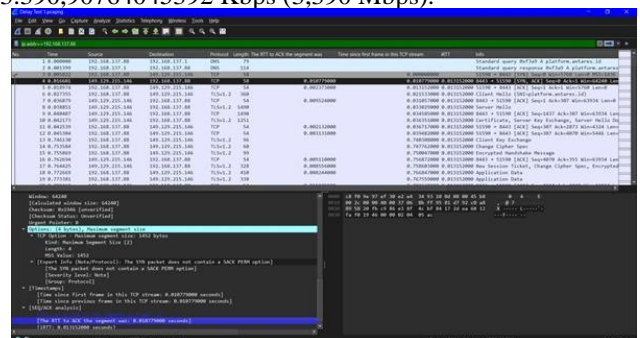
3,590,367.6745592 Kbps (3,590 Mbps).

Gentoo Tor 1 program

File Edit View Go Capture Analyze Statistics Telephony Wireless Tools Help

ip.addr == 192.168.137.88

| No. | Time | Source | Destination | Protocol | Length | The RTT to ACK the segment was | Time since first frame in this TCP stream | iRTT | Info |
|---|---|---|---|---|---|---|---|---|---|
| 1 | 0.000000 | 192.168.137.88 | 192.168.137.1 | DNS | 79 | | | | Standard query 0xf1d3 A platform.antares.id |
| 2 | 0.001590 | 192.168.137.1 | 192.168.137.88 | DNS | 114 | | | | Standard query response 0xf1d3 A platform.antares.id |
| 3 | 0.005652 | 192.168.137.88 | 149.129.215.146 | TCP | 58 | | | | 51590 → 8443 [SYN] Seq=0 Win=5760 Len=0 MSS=1452 |
| 4 | 0.055605 | 149.129.215.146 | 192.168.137.88 | TCP | 58 | 0.010779000 | 0.015152000 | | 8443 → 51590 [SYN, ACK] Seq=0 Ack=1 Win=64240 Len=0 |
| 5 | 0.058974 | 192.168.137.88 | 149.129.215.146 | TCP | 54 | 0.002373000 | 0.015152000 | | 51590 → 8443 [ACK] Seq=1 Ack=1 Win=5760 Len=0 |
| 6 | 0.027355 | 192.168.137.88 | 149.129.215.146 | TLSv1.2 | 360 | | 0.021533000 | | Client Hello (SNI=platform.antares.id) |
| 7 | 0.036079 | 149.129.215.146 | 192.168.137.88 | TCP | 54 | 0.005524000 | 0.021057000 | | 8443 → 51590 [ACK] Seq=1 Ack=307 Win=63934 Len=0 |
| 8 | 0.036851 | 149.129.215.146 | 192.168.137.88 | TLSv1.2 | 1490 | | 0.015152000 | | Server Hello |
| 9 | 0.040607 | 192.168.137.88 | 149.129.215.146 | TCP | 54 | | | | 51590 → 8443 [ACK] Seq=307 Ack=1437 Win=... |
| 10 | 0.042171 | 149.129.215.146 | 192.168.137.88 | TLSv1.2 | 1251 | | 0.016351000 | | Certificate, Server Key Exchange, Server Hello Done |
| 11 | 0.042338 | 192.168.137.88 | 149.129.215.146 | TCP | 54 | 0.001132000 | 0.016717000 | | 51590 → 8443 [ACK] Seq=307 Ack=2873 Win=... |
| 12 | 0.045394 | 192.168.137.88 | 149.129.215.146 | TCP | 54 | 0.000531000 | 0.016602000 | | 51590 → 8443 [ACK] Seq=307 Ack=4070 Win=... |
| 13 | 0.068866 | 192.168.137.88 | 149.129.215.146 | TLSv1.2 | 180 | | 0.748300000 | | Client Key Exchange |
| 14 | 0.753568 | 192.168.137.88 | 149.129.215.146 | TLSv1.2 | 60 | | 0.747762000 | | Change Cipher Spec |
| 15 | 0.755869 | 192.168.137.88 | 149.129.215.146 | TLSv1.2 | 99 | | 0.750047000 | | Encrypted Handshake Message |
| 16 | 0.762694 | 149.129.215.146 | 192.168.137.88 | TCP | 54 | 0.005118000 | 0.756872000 | | 8443 → 51590 [ACK] Seq=4070 Ack=... Win=63936 Len=0 |
| 17 | 0.764396 | 149.129.215.146 | 192.168.137.88 | TLSv1.2 | 328 | 0.000556000 | 0.758683000 | | New Session Ticket, Change Cipher Spec, Encrypted |
| 18 | 0.772669 | 192.168.137.88 | 149.129.215.146 | TLSv1.2 | 410 | 0.000244000 | 0.766847000 | | Application Data |
| 19 | 0.773381 | 192.168.137.88 | 149.129.215.146 | TLSv1.2 | 986 | | 0.767559000 | | Application Data |

Window: 64240
[Calculated window size: 64240]
Checksum: 0x5966 [unverified]
[Checksum Status: Unverified]
Urgent Pointer: 0
Options: (4 bytes), Maximum segment size
TCP Option - Maximum segment size: 1452 bytes
Kind: Maximum Segment Size (2)
Length: 4
MSS Value: 1452
[Expert Info (Note/Protocol): The SYN packet does not contain a SACK PERM option]
[The SYN packet does not contain a SACK PERM option]
[Severity level: Note]
[Group: Protocol]
[Timestamps]
[Time since first frame in this TCP stream: 0.010779000 seconds]
[Time since previous frame in this TCP stream: 0.010779000 seconds]
[SEQ/ACK analysis]
[The RTT to ACK the segment was: 0.010779000 seconds]
[iRTT: 0.015152000 seconds]

0000 c8 f0 9e 97 ef 30 e1 e6 34 33 20 0d 08 00 45 10
0010 00 2c 00 00 40 00 37 06 0b ff 95 81 d7 92 c0 a8
0020 89 58 20 fb c9 86 a3 0f 4c bf 84 17 2d ea 60 12
0030 fa f0 59 66 00 00 02 04 05 ac